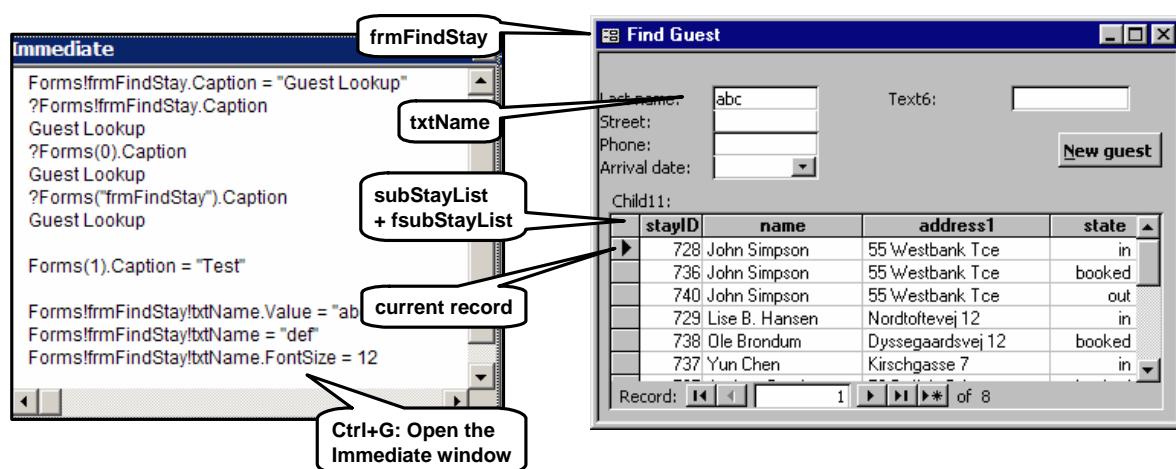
Immediate

Forms!frmFindStay.Caption = "Guest Lookup"
?Forms!frmFindStay.Caption
Guest Lookup
?Forms(0).Caption
Guest Lookup
?Forms("frmFindStay").Caption
Guest Lookup

Forms(1).Caption = "Test"

Forms!frmFindStay!txtName.Value = "ab
Forms!frmFindStay!txtName = "def"
Forms!frmFindStay!txtName.FontSize = 12

frmFindStay

txtName

subStayList
+ fsubStayList

current record

Ctrl+G: Open the Immediate window

Find Guest

Last name: abc
Text6:
Street:
Phone:
Arrival date:
New guest

Child11:

| stayID | name | address1 | state |
|---|---|---|---|
| 728 | John Simpson | 55 Westbank Tce | in |
| 736 | John Simpson | 55 Westbank Tce | booked |
| 740 | John Simpson | 55 Westbank Tce | out |
| 729 | Lise B. Hansen | Nordtoftevej 12 | in |
| 738 | Ole Brondum | Dyssegaardsvej 12 | booked |
| 737 | Yun Chen | Kirschgasse 7 | in |
| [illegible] | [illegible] | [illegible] | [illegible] |

Record: 1 of 8